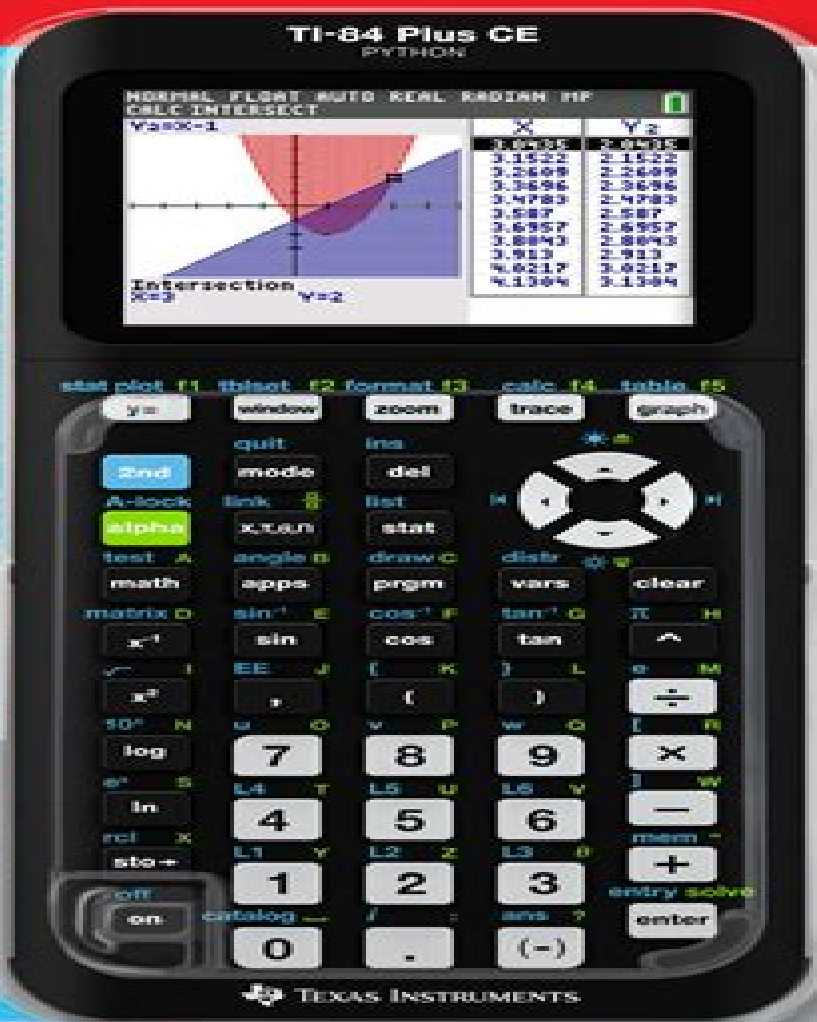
TI-84 Plus CE
PYTHON

NORMAL FLOAT AUTO REAL RADIAN MP
CALC INTERSECT
Y5=X-1

| X | Y2 |
|---|---|
| 3.0435 | 2.0435 |
| 3.1522 | 2.1522 |
| 3.2609 | 2.2609 |
| 3.3696 | 2.3696 |
| 3.4783 | 2.4783 |
| 3.587 | 2.587 |
| 3.6957 | 2.6957 |
| 3.8043 | 2.8043 |
| 3.913 | 2.913 |
| 4.0217 | 3.0217 |
| 4.1304 | 3.1304 |

Intersection
X=3 Y=2

stat plot f1 tblset f2 format f3 calc f4 table f5
y= window zoom trace graph
quit ins
2nd mode del
A-lock link list
alpha X,T,θ,n stat
test A angle B draw C distr
math apps prgm vars clear
matrix D sin⁻¹ E cos⁻¹ F tan⁻¹ G π H
x⁻¹ sin cos tan ^
√ I EE J { K } L e M
x² , ( ) ÷
10ˣ N u O v P w Q [ R
log 7 8 9 ×
eˣ S L4 T L5 U L6 V ] W
ln 4 5 6 —
rcl X L1 Y L2 Z L3 θ mem "
sto→ 1 2 3 +
off catalog _ i : ans ? entry solve
on 0 . (−) enter
Texas Instruments